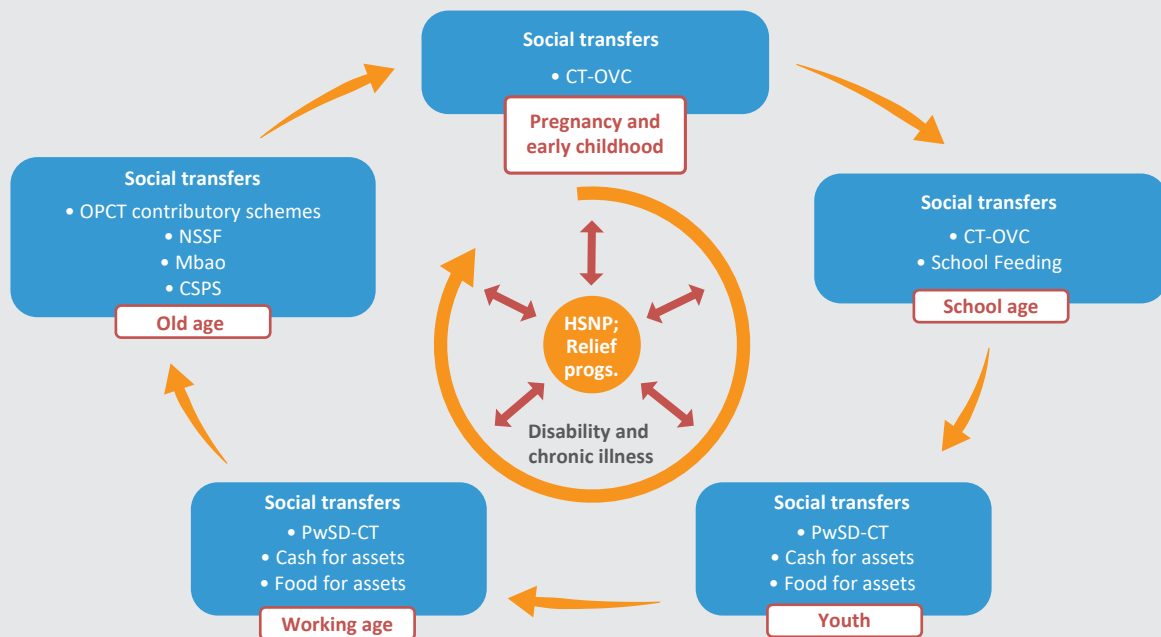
Social transfers
• CT-OVC
Pregnancy and early childhood

Social transfers
• CT-OVC
• School Feeding
School age

Social transfers
• PwSD-CT
• Cash for assets
• Food for assets
Youth

Social transfers
• PwSD-CT
• Cash for assets
• Food for assets
Working age

Social transfers
• OPCT contributory schemes
• NSSF
• Mbao
• CSPS
Old age

HSNP; Relief progs.

Disability and chronic illness